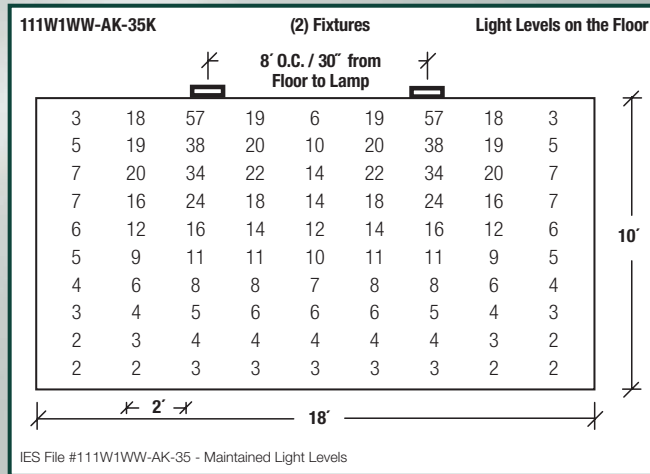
111W1WW-AK-35K (2) Fixtures Light Levels on the Floor

8´ O.C. / 30˝ from Floor to Lamp

| 3 | 18 | 57 | 19 | 6 | 19 | 57 | 18 | 3 |
|---|---|---|---|---|---|---|---|---|
| 5 | 19 | 38 | 20 | 10 | 20 | 38 | 19 | 5 |
| 7 | 20 | 34 | 22 | 14 | 22 | 34 | 20 | 7 |
| 7 | 16 | 24 | 18 | 14 | 18 | 24 | 16 | 7 |
| 6 | 12 | 16 | 14 | 12 | 14 | 16 | 12 | 6 |
| 5 | 9 | 11 | 11 | 10 | 11 | 11 | 9 | 5 |
| 4 | 6 | 8 | 8 | 7 | 8 | 8 | 6 | 4 |
| 3 | 4 | 5 | 6 | 6 | 6 | 5 | 4 | 3 |
| 2 | 3 | 4 | 4 | 4 | 4 | 4 | 3 | 2 |
| 2 | 2 | 3 | 3 | 3 | 3 | 3 | 2 | 2 |

10´

2´

18´

IES File #111W1WW-AK-35 - Maintained Light Levels